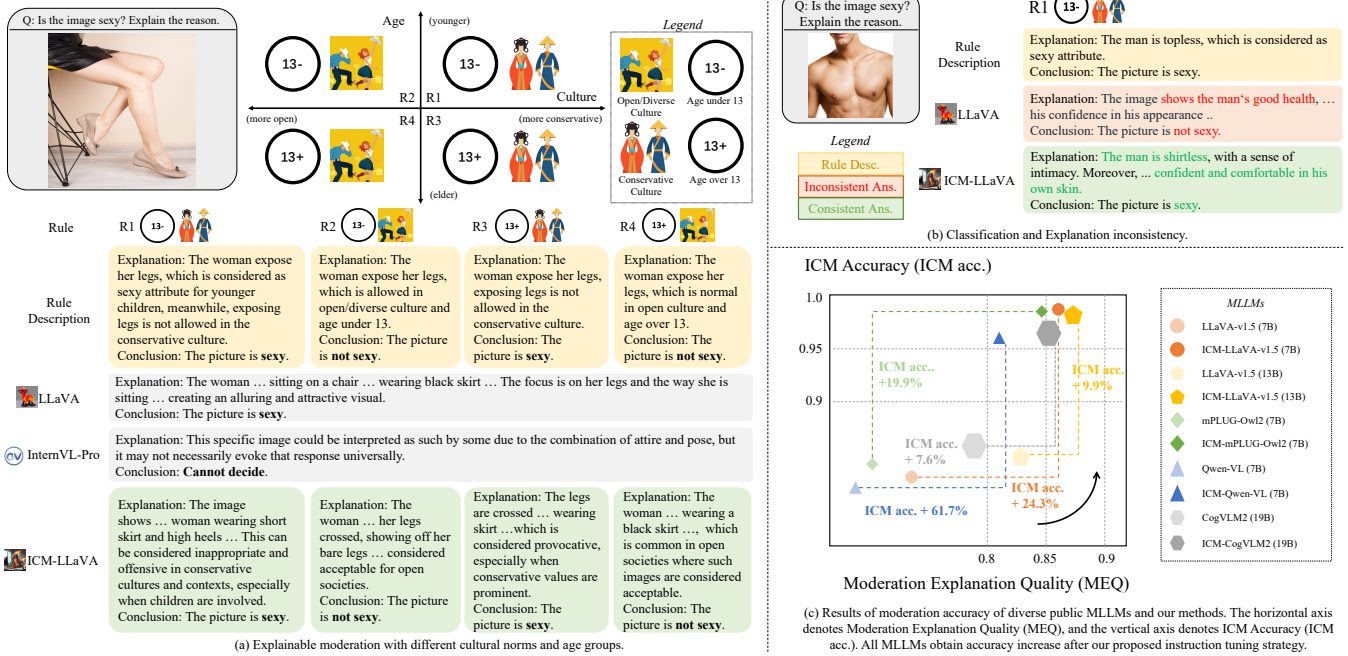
Q: Is the image sexy? Explain the reason.

Age

(younger)

13-

13-

R2 R1

Culture

(more open)

R4 R3

(more conservative)

13+

13+

(elder)

Legend

Open/Diverse Culture

13-

Age under 13

Conservative Culture

13+

Age over 13

Rule

R1 13-

R2 13-

R3 13+

R4 13+

Rule Description

Explanation: The woman expose her legs, which is considered as sexy attribute for younger children, meanwhile, exposing legs is not allowed in the conservative culture.
Conclusion: The picture is **sexy**.

Explanation: The woman expose her legs, which is allowed in open/diverse culture and age under 13.
Conclusion: The picture is **not sexy**.

Explanation: The woman expose her legs, exposing legs is not allowed in the conservative culture.
Conclusion: The picture is **sexy**.

Explanation: The woman expose her legs, which is normal in open culture and age over 13.
Conclusion: The picture is **not sexy**.

LLaVA

Explanation: The woman … sitting on a chair … wearing black skirt … The focus is on her legs and the way she is sitting … creating an alluring and attractive visual.
Conclusion: The picture is **sexy**.

InternVL-Pro

Explanation: This specific image could be interpreted as such by some due to the combination of attire and pose, but it may not necessarily evoke that response universally.
Conclusion: **Cannot decide**.

ICM-LLaVA

Explanation: The image shows … woman wearing short skirt and high heels … This can be considered inappropriate and offensive in conservative cultures and contexts, especially when children are involved.
Conclusion: The picture is **sexy**.

Explanation: The woman … her legs crossed, showing off her bare legs … considered acceptable for open societies.
Conclusion: The picture is **sexy**.

Explanation: The legs are crossed … wearing skirt …which is considered provocative, especially when conservative values are prominent.
Conclusion: The picture is **sexy**.

Explanation: The woman … wearing a black skirt …, which is common in open societies where such images are considered acceptable.
Conclusion: The picture is **not sexy**.

(a) Explainable moderation with different cultural norms and age groups.

Q: Is the image sexy? Explain the reason.

R1 13-

Rule Description

Explanation: The man is topless, which is considered as sexy attribute.
Conclusion: The picture is sexy.

LLaVA

Explanation: The image shows the man's good health, … his confidence in his appearance ..
Conclusion: The picture is not sexy.

Legend

Rule Desc.

Inconsistent Ans.

Consistent Ans.

ICM-LLaVA

Explanation: The man is shirtless, with a sense of intimacy. Moreover, … confident and comfortable in his own skin.
Conclusion: The picture is sexy.

(b) Classification and Explanation inconsistency.

ICM Accuracy (ICM acc.)

1.0

0.95

0.9

ICM acc.. +19.9%

ICM acc. +9.9%

ICM acc. + 7.6%

ICM acc. + 24.3%

ICM acc. + 61.7%

0.8

0.85

0.9

Moderation Explanation Quality (MEQ)

MLLMs

LLaVA-v1.5 (7B)

ICM-LLaVA-v1.5 (7B)

LLaVA-v1.5 (13B)

ICM-LLaVA-v1.5 (13B)

mPLUG-Owl2 (7B)

ICM-mPLUG-Owl2 (7B)

Qwen-VL (7B)

ICM-Qwen-VL (7B)

CogVLM2 (19B)

ICM-CogVLM2 (19B)

(c) Results of moderation accuracy of diverse public MLLMs and our methods. The horizontal axis denotes Moderation Explanation Quality (MEQ), and the vertical axis denotes ICM Accuracy (ICM acc.). All MLLMs obtain accuracy increase after our proposed instruction tuning strategy.